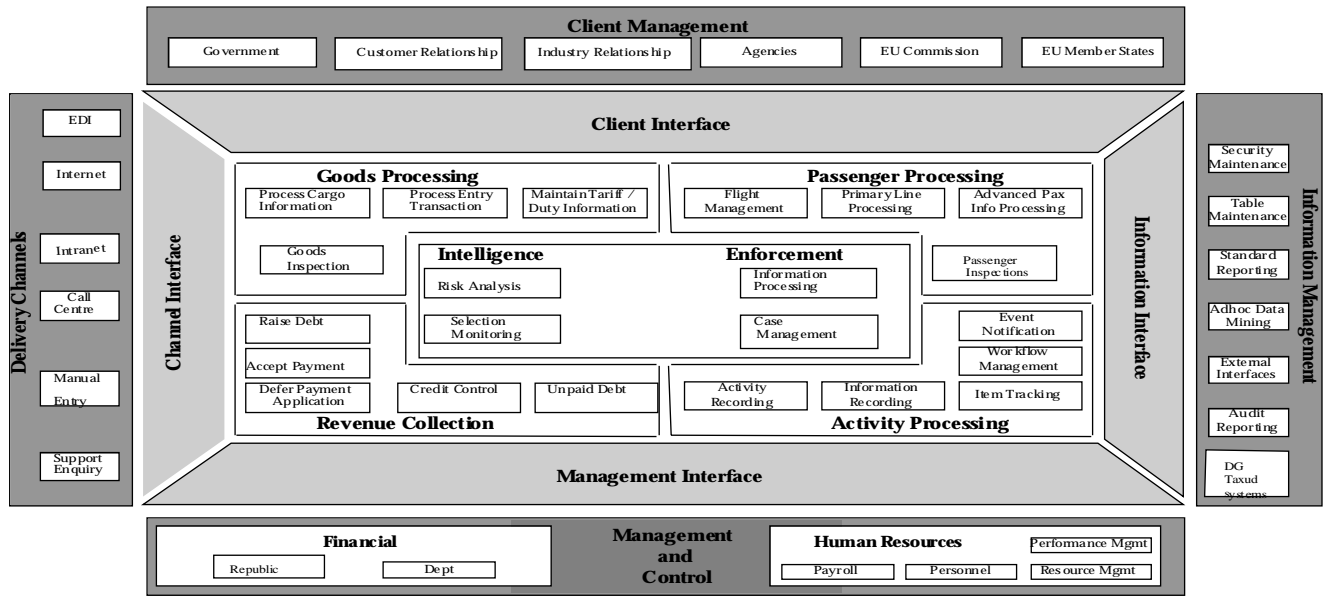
Client Management

Government
Customer Relationship
Industry Relationship
Agencies
EU Commission
EU Member States

Delivery Channels

EDI
Internet
Intranet
Call Centre
Manual Entry
Support Enquiry

Client Interface

Channel Interface

Goods Processing

Process Cargo Information
Process Entry Transaction
Maintain Tariff / Duty Information
Goods Inspection

Passenger Processing

Flight Management
Primary Line Processing
Advanced Pax Info Processing
Passenger Inspections

Intelligence

Risk Analysis
Selection Monitoring

Enforcement

Information Processing
Case Management

Raise Debt
Accept Payment
Defer Payment Application
Credit Control
Unpaid Debt

Revenue Collection

Event Notification
Workflow Management
Activity Recording
Information Recording
Item Tracking

Activity Processing

Information Interface

Management Interface

Information Management

Security Maintenance
Table Maintenance
Standard Reporting
Adhoc Data Mining
External Interfaces
Audit Reporting
DG Taxud systems

Financial

Republic
Dept

Management and Control

Human Resources

Performance Mgmt
Payroll
Personnel
Resource Mgmt